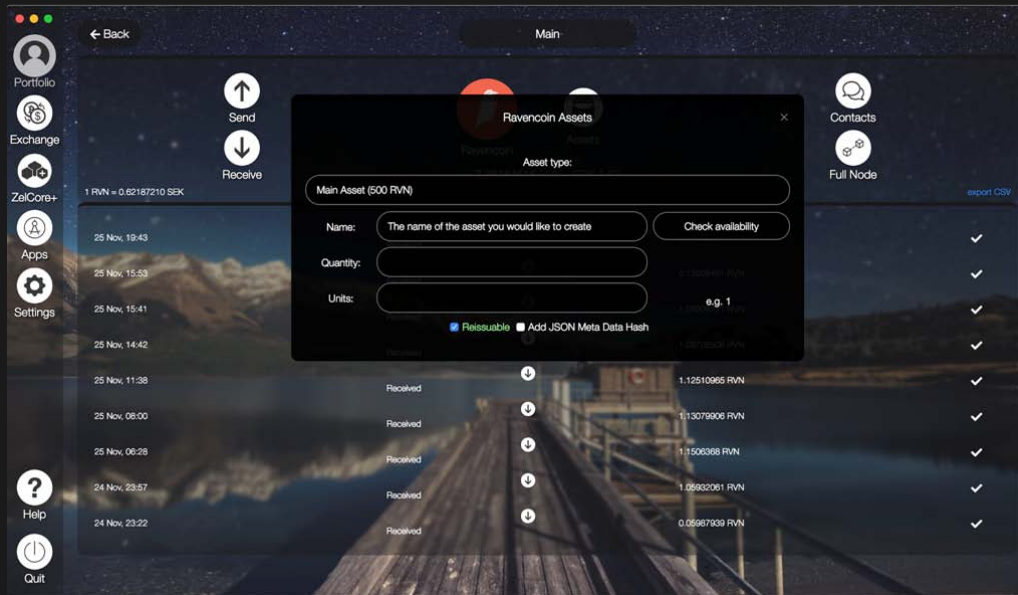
Back

Main

Portfolio

Exchange

ZelCore+

Apps

Settings

Help

Quit

Send

Receive

Ravencoin

Assets

Contacts

Full Node

1 RVN = 0.62187210 SEK

export CSV

Ravencoin Assets

Asset type:

Main Asset (500 RVN)

Name:

The name of the asset you would like to create

Check availability

Quantity:

Units:

e.g. 1

Reissuable

Add JSON Meta Data Hash

| | | | |
|---|---|---|---|
| 25 Nov, 19:43 | | | |
| 25 Nov, 15:53 | | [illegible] RVN | |
| 25 Nov, 15:41 | | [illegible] RVN | |
| 25 Nov, 14:42 | Received | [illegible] RVN | |
| 25 Nov, 11:38 | Received | 1.12510965 RVN | |
| 25 Nov, 08:00 | Received | 1.13079906 RVN | |
| 25 Nov, 06:28 | Received | 1.1506368 RVN | |
| 24 Nov, 23:57 | Received | 1.05932061 RVN | |
| 24 Nov, 23:22 | Received | 0.05987939 RVN | |